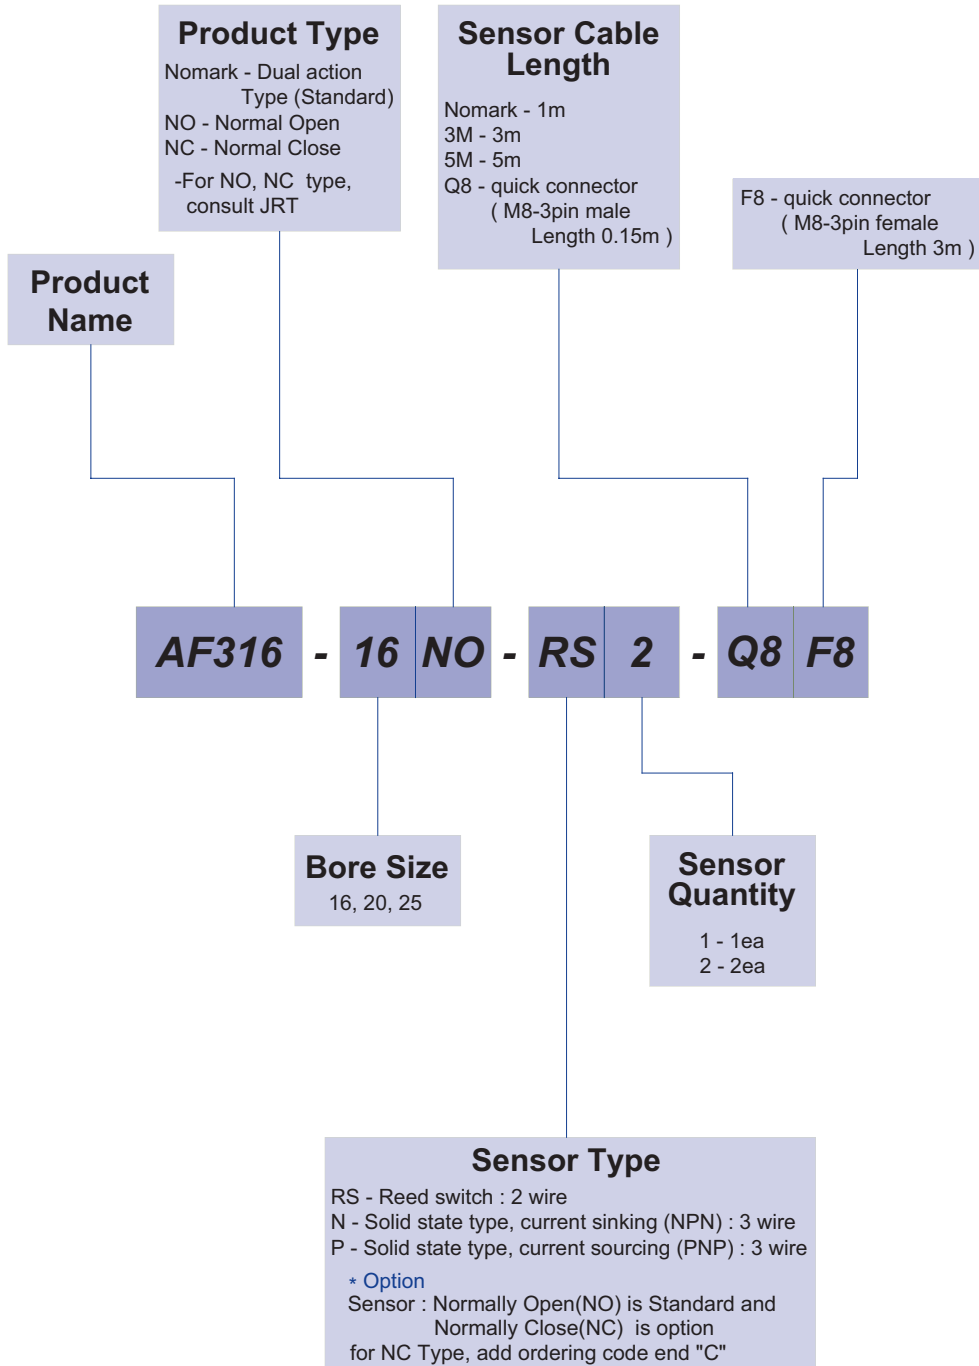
Product Type
Nomark - Dual action Type (Standard)
NO - Normal Open
NC - Normal Close
-For NO, NC type, consult JRT

Sensor Cable Length
Nomark - 1m
3M - 3m
5M - 5m
Q8 - quick connector ( M8-3pin male Length 0.15m )

F8 - quick connector ( M8-3pin female Length 3m )

Product Name

AF316 - 16 NO - RS 2 - Q8 F8

Bore Size
16, 20, 25

Sensor Quantity
1 - 1ea
2 - 2ea

Sensor Type
RS - Reed switch : 2 wire
N - Solid state type, current sinking (NPN) : 3 wire
P - Solid state type, current sourcing (PNP) : 3 wire

* Option
Sensor : Normally Open(NO) is Standard and Normally Close(NC) is option
for NC Type, add ordering code end "C"